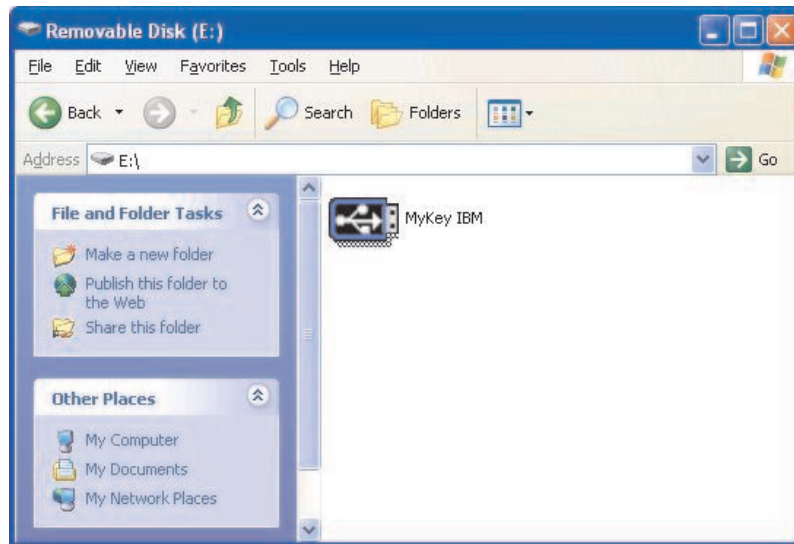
Removable Disk (E:)

File Edit View Favorites Tools Help

Back Search Folders

Address E:\

Go

File and Folder Tasks

Make a new folder

Publish this folder to the Web

Share this folder

Other Places

My Computer

My Documents

My Network Places

MyKey IBM